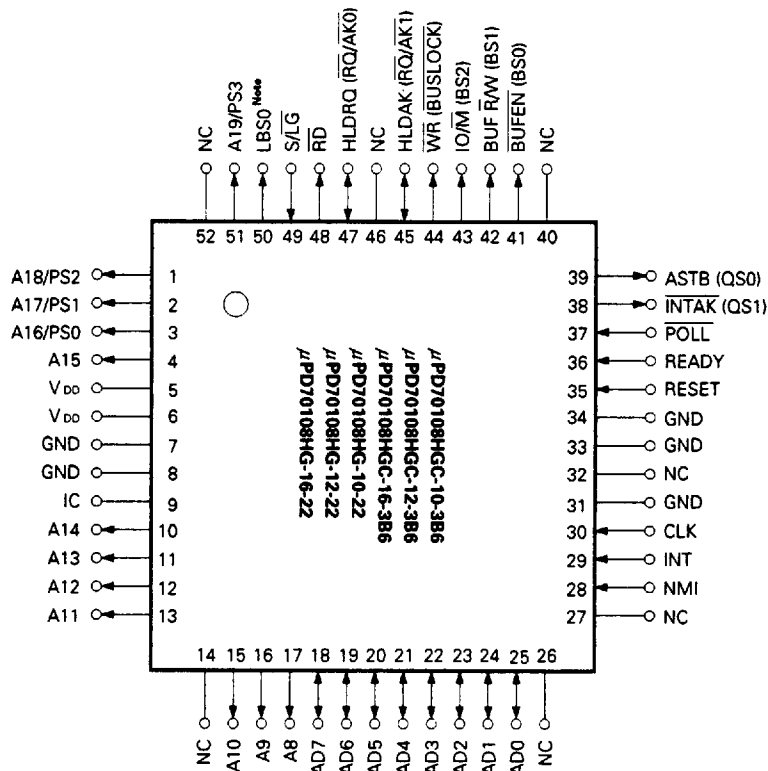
NC
A19/PS3
LBS0$^{Note}$
S/$\overline{LG}$
$\overline{RD}$
HLDRQ ($\overline{RQ}$/$\overline{AK0}$)
NC
HLDAK ($\overline{RQ}$/$\overline{AK1}$)
$\overline{WR}$ ($\overline{BUSLOCK}$)
IO/$\overline{M}$ (BS2)
BUF R/$\overline{W}$ (BS1)
$\overline{BUFEN}$ (BS0)
NC

52 51 50 49 48 47 46 45 44 43 42 41 40

A18/PS2 1
A17/PS1 2
A16/PS0 3
A15 4
V$_{DD}$ 5
V$_{DD}$ 6
GND 7
GND 8
IC 9
A14 10
A13 11
A12 12
A11 13

μPD70108HG-16-22
μPD70108HG-12-22
μPD70108HG-10-22
μPD70108HGC-16-3B6
μPD70108HGC-12-3B6
μPD70108HGC-10-3B6

39 ASTB (QS0)
38 $\overline{INTAK}$ (QS1)
37 $\overline{POLL}$
36 READY
35 RESET
34 GND
33 GND
32 NC
31 GND
30 CLK
29 INT
28 NMI
27 NC

14 15 16 17 18 19 20 21 22 23 24 25 26

NC
A10
A9
A8
AD7
AD6
AD5
AD4
AD3
AD2
AD1
AD0
NC